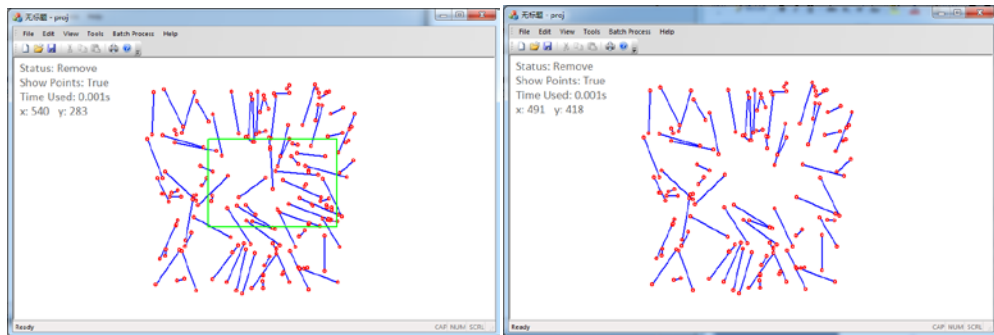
无标题 - proj

File Edit View Tools Batch Process Help

Status: Remove
Show Points: True
Time Used: 0.001s
x: 540 y: 283

Ready CAP NUM SCRL

无标题 - proj

File Edit View Tools Batch Process Help

Status: Remove
Show Points: True
Time Used: 0.001s
x: 491 y: 418

Ready CAP NUM SCRL